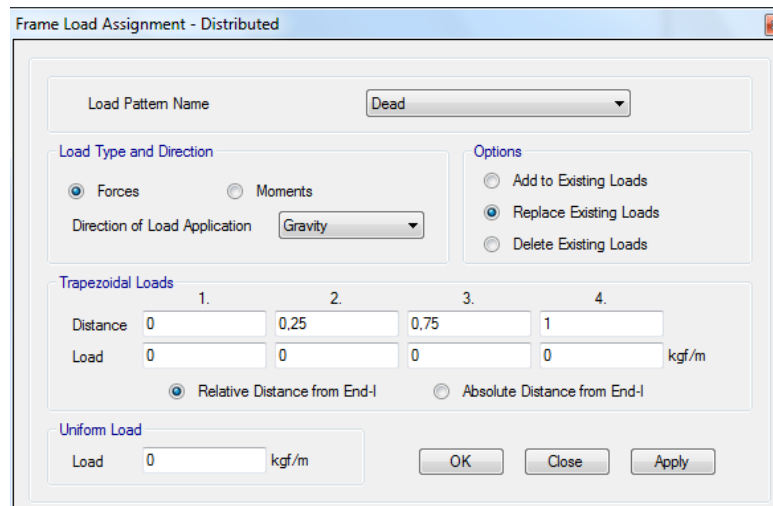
Frame Load Assignment - Distributed

Load Pattern Name | Dead

Load Type and Direction
Forces
Moments
Direction of Load Application | Gravity

Options
Add to Existing Loads
Replace Existing Loads
Delete Existing Loads

Trapezoidal Loads

| | 1. | 2. | 3. | 4. | |
|---|---|---|---|---|---|
| Distance | 0 | 0,25 | 0,75 | 1 | |
| Load | 0 | 0 | 0 | 0 | kgf/m |

Relative Distance from End-I
Absolute Distance from End-I

Uniform Load
Load | 0 | kgf/m

OK
Close
Apply